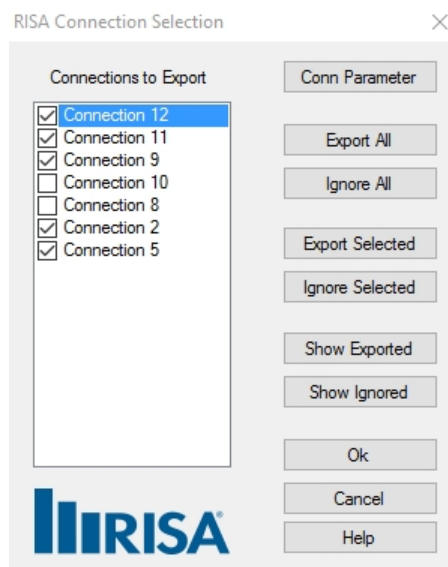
RISA Connection Selection

×

Connections to Export

Connection 12
Connection 11
Connection 9
Connection 10
Connection 8
Connection 2
Connection 5

Conn Parameter

Export All

Ignore All

Export Selected

Ignore Selected

Show Exported

Show Ignored

Ok

Cancel

Help

RISA®